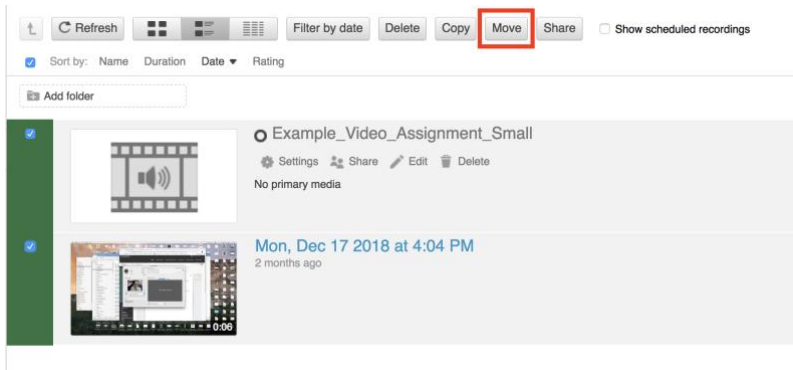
Refresh Filter by date Delete Copy Move Share Show scheduled recordings

Sort by: Name Duration Date ▼ Rating

Add folder

Example_Video_Assignment_Small

Settings Share Edit Delete

No primary media

Mon, Dec 17 2018 at 4:04 PM

2 months ago

0:06